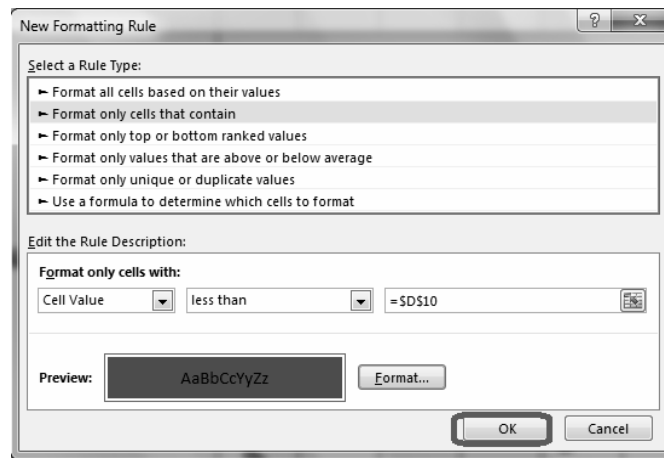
New Formatting Rule

?

X

Select a Rule Type:

► Format all cells based on their values
► Format only cells that contain
► Format only top or bottom ranked values
► Format only values that are above or below average
► Format only unique or duplicate values
► Use a formula to determine which cells to format

Edit the Rule Description:

Format only cells with:

| Cell Value | less than | =$D$10 |
|---|---|---|

Preview: AaBbCcYyZz

Format...

OK

Cancel